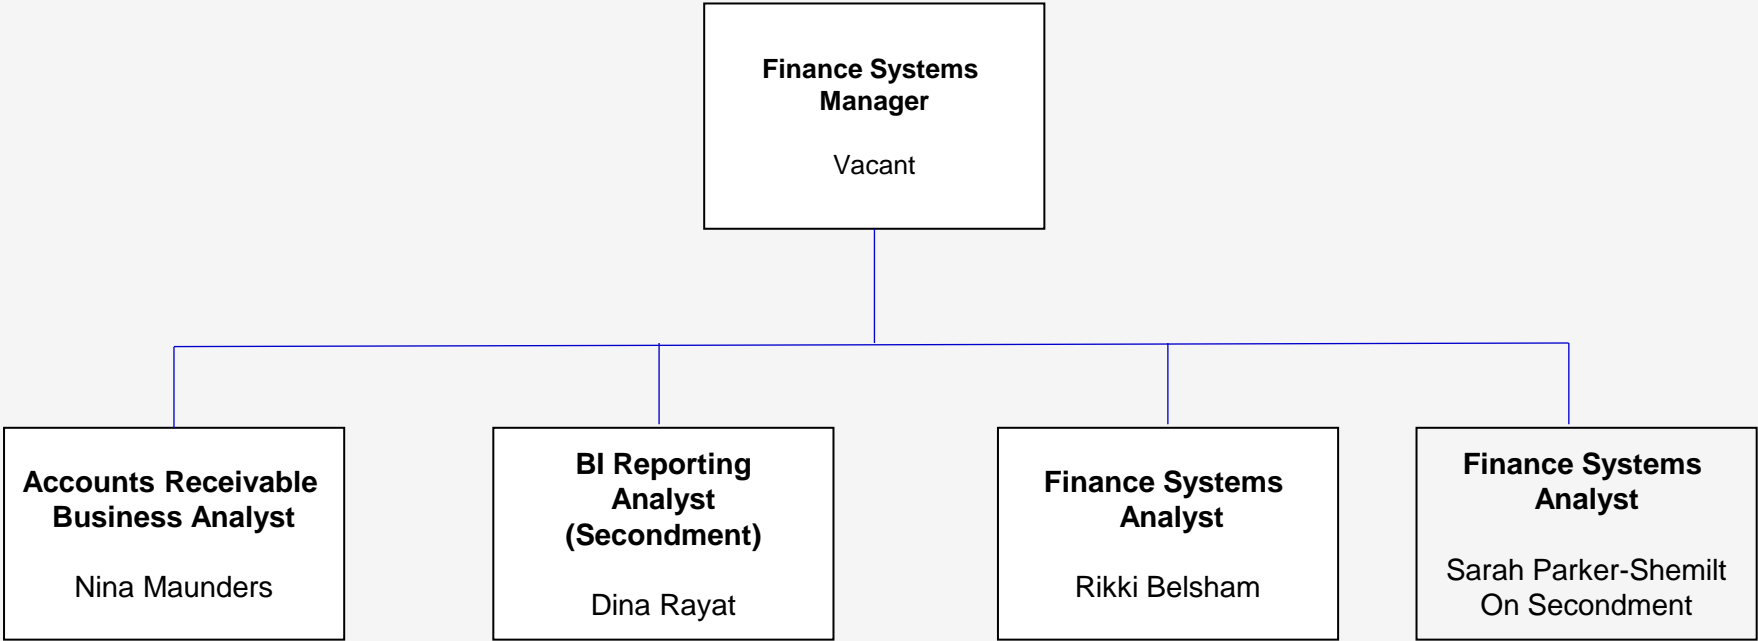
Finance Systems Manager

Vacant

Accounts Receivable Business Analyst

Nina Maunders

BI Reporting Analyst (Secondment)

Dina Rayat

Finance Systems Analyst

Rikki Belsham

Finance Systems Analyst

Sarah Parker-Shemilt On Secondment